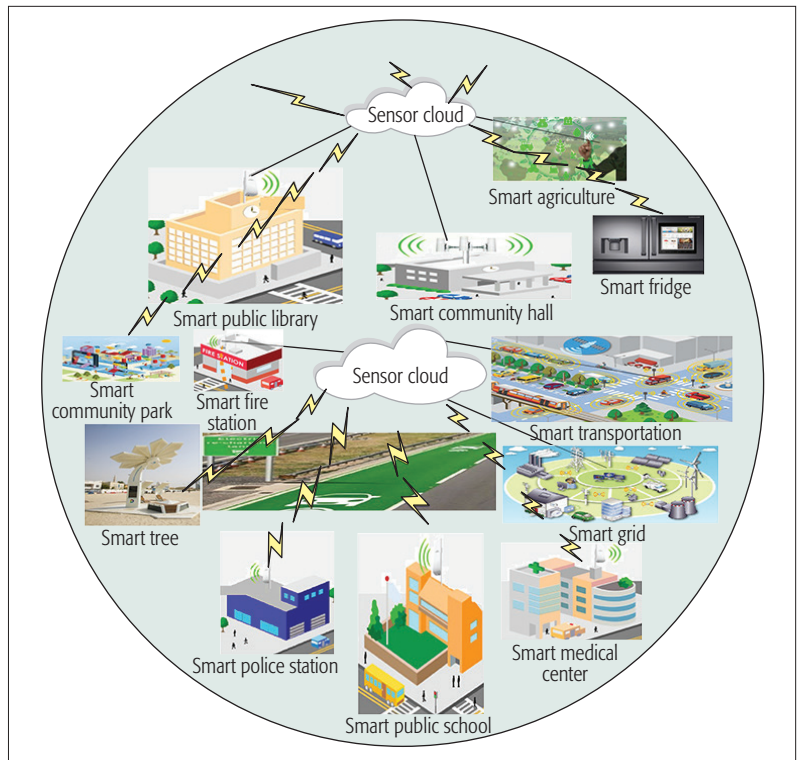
Sensor cloud

Smart agriculture

Smart fridge

Smart public library

Smart community hall

Sensor cloud

Smart community park

Smart fire station

FIRE STATION

Smart transportation

Smart tree

Smart grid

Smart police station

Smart public school

Smart medical center